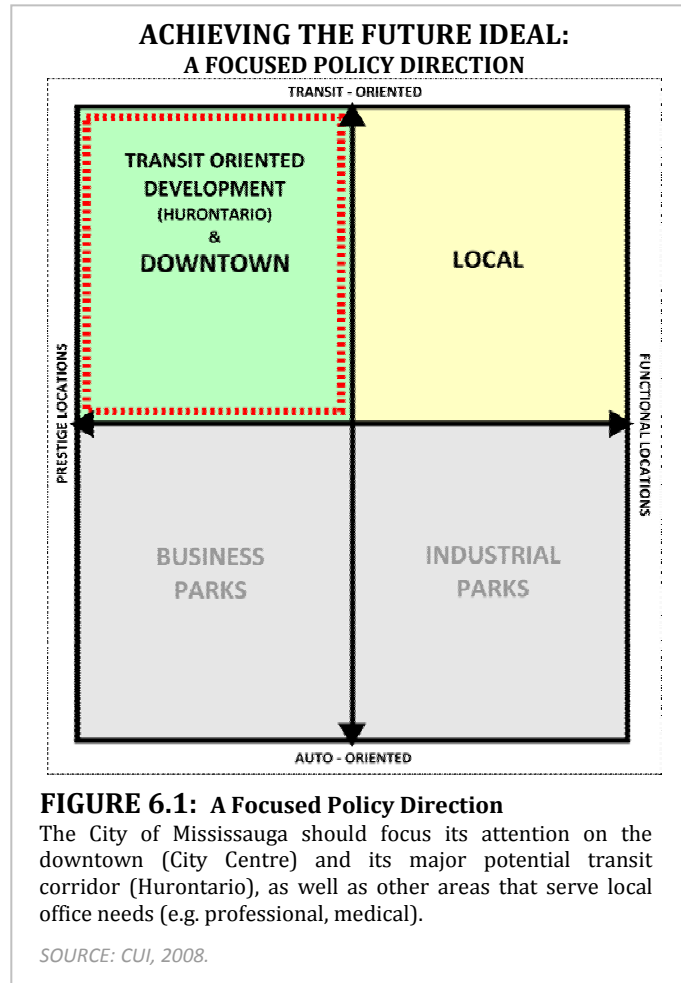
ACHIEVING THE FUTURE IDEAL:
A FOCUSED POLICY DIRECTION

TRANSIT - ORIENTED

TRANSIT ORIENTED DEVELOPMENT (HURONTARIO) & DOWNTOWN

LOCAL

PRESTIGE LOCATIONS

FUNCTIONAL LOCATIONS

BUSINESS PARKS

INDUSTRIAL PARKS

AUTO - ORIENTED

FIGURE 6.1: A Focused Policy Direction
The City of Mississauga should focus its attention on the downtown (City Centre) and its major potential transit corridor (Hurontario), as well as other areas that serve local office needs (e.g. professional, medical).

SOURCE: CUI, 2008.